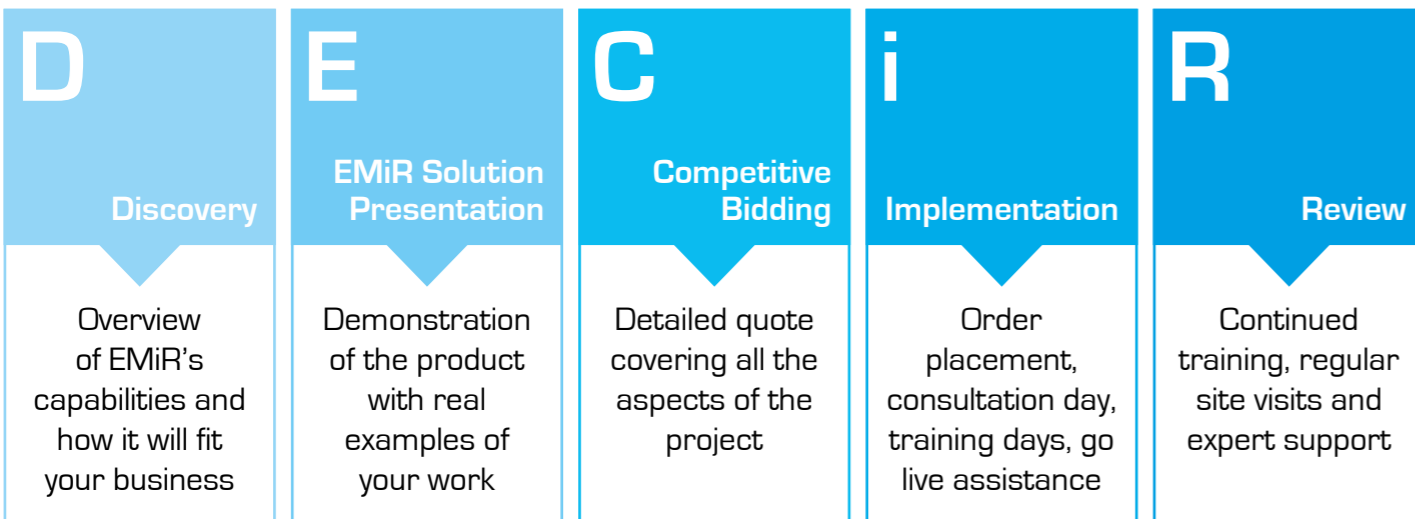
D

Discovery

Overview of EMiR's capabilities and how it will fit your business

E

EMiR Solution Presentation

Demonstration of the product with real examples of your work

C

Competitive Bidding

Detailed quote covering all the aspects of the project

i

Implementation

Order placement, consultation day, training days, go live assistance

R

Review

Continued training, regular site visits and expert support